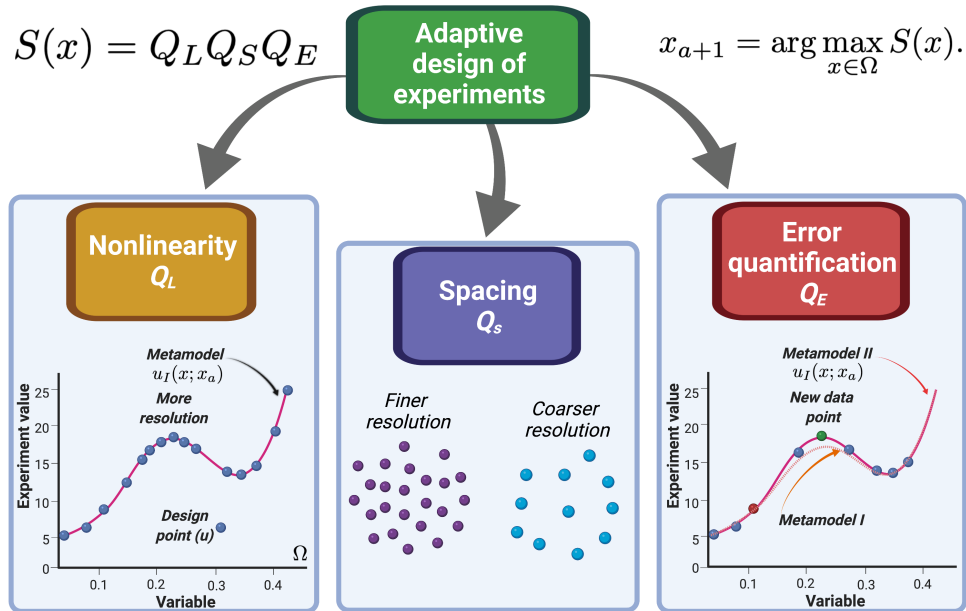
$S(x) = Q_L Q_S Q_E$

Adaptive design of experiments

$x_{a+1} = \arg\max_{x \in \Omega} S(x).$

Nonlinearity $Q_L$

Metamodel $u_I(x; x_a)$

More resolution

Design point (u)

$\Omega$

Experiment value

25
20
15
10
5
0

0.1 0.2 0.3 0.4

Variable

Spacing $Q_s$

Finer resolution

Coarser resolution

Error quantification $Q_E$

Metamodel II $u_I(x; x_a)$

New data point

Metamodel I

Experiment value

25
20
15
10
5
0

0.1 0.2 0.3 0.4

Variable